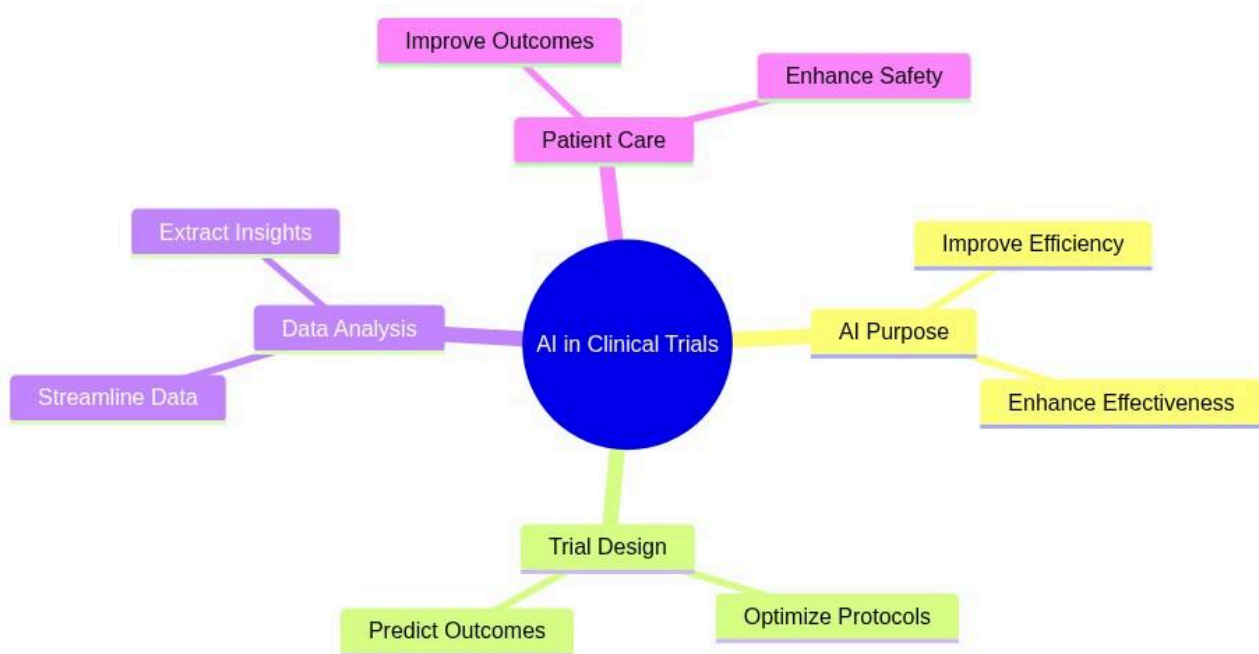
Improve Outcomes
Enhance Safety
Patient Care
Extract Insights
Improve Efficiency
Data Analysis
AI in Clinical Trials
AI Purpose
Streamline Data
Enhance Effectiveness
Trial Design
Predict Outcomes
Optimize Protocols